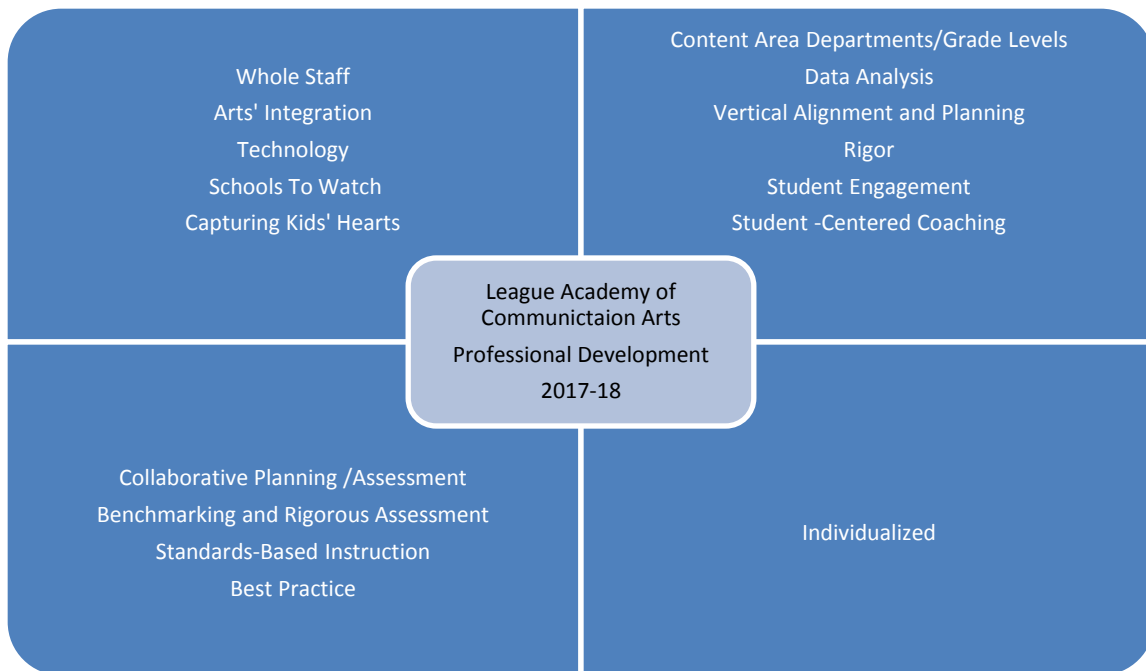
Whole Staff
Arts' Integration
Technology
Schools To Watch
Capturing Kids' Hearts

Content Area Departments/Grade Levels
Data Analysis
Vertical Alignment and Planning
Rigor
Student Engagement
Student -Centered Coaching

League Academy of Communictaion Arts
Professional Development
2017-18

Collaborative Planning /Assessment
Benchmarking and Rigorous Assessment
Standards-Based Instruction
Best Practice

Individualized